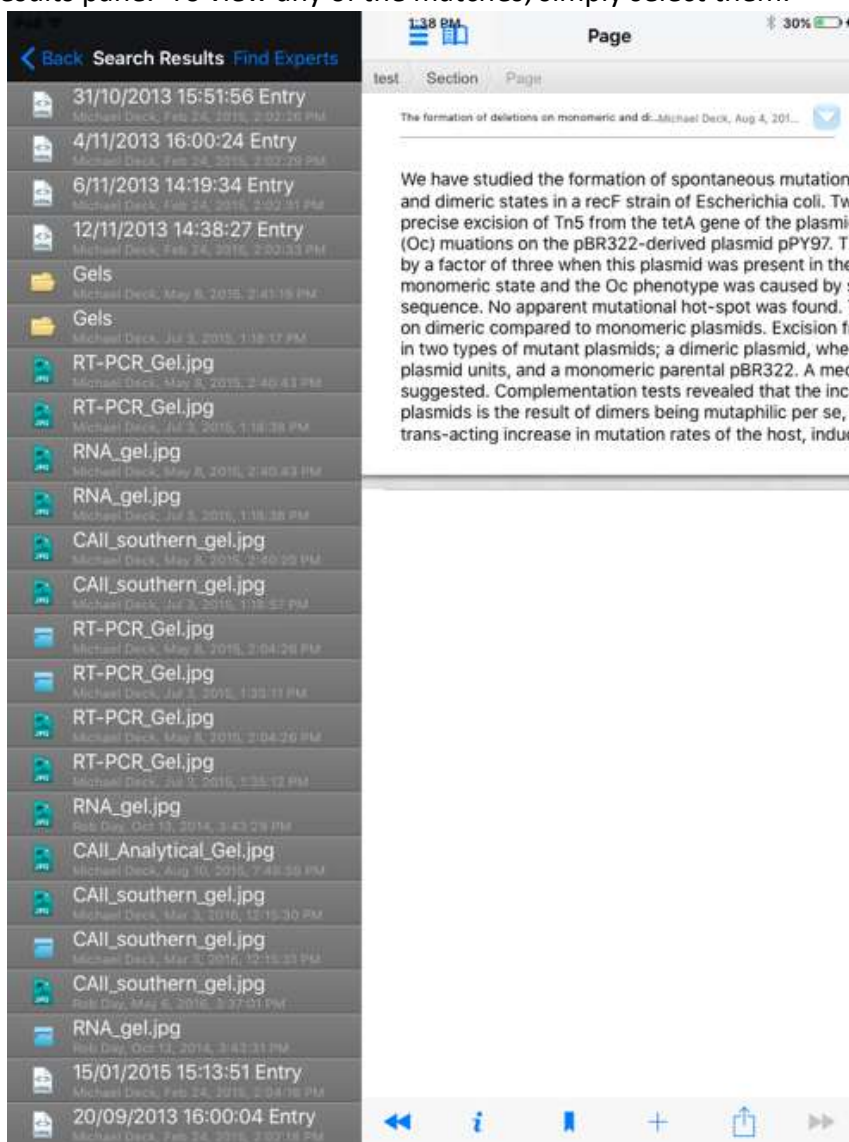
esults panel. To view any of the matches, simply select them.

iPad

1:38 PM

Page

30%

Back Search Results Find Experts

31/10/2013 15:51:56 Entry
Michael Deck, Feb 24, 2015, 2:02:26 PM

4/11/2013 16:00:24 Entry
Michael Deck, Feb 24, 2015, 2:02:29 PM

6/11/2013 14:19:34 Entry
Michael Deck, Feb 24, 2015, 2:02:31 PM

12/11/2013 14:38:27 Entry
Michael Deck, Feb 24, 2015, 2:02:33 PM

Gels
Michael Deck, May 8, 2015, 2:41:15 PM

Gels
Michael Deck, Jul 3, 2015, 1:18:17 PM

RT-PCR_Gel.jpg
Michael Deck, May 8, 2015, 2:40:43 PM

RT-PCR_Gel.jpg
Michael Deck, Jul 3, 2015, 1:18:38 PM

RNA_gel.jpg
Michael Deck, May 8, 2015, 2:40:43 PM

RNA_gel.jpg
Michael Deck, Jul 3, 2015, 1:18:38 PM

CAll_southern_gel.jpg
Michael Deck, May 8, 2015, 2:40:20 PM

CAll_southern_gel.jpg
Michael Deck, Jul 3, 2015, 1:18:57 PM

RT-PCR_Gel.jpg
Michael Deck, May 8, 2015, 2:04:26 PM

RT-PCR_Gel.jpg
Michael Deck, Jul 3, 2015, 1:35:11 PM

RT-PCR_Gel.jpg
Michael Deck, May 8, 2015, 2:04:26 PM

RT-PCR_Gel.jpg
Michael Deck, Jul 3, 2015, 1:35:12 PM

RNA_gel.jpg
Rob Day, Oct 13, 2014, 3:43:29 PM

CAll_Analytical_Gel.jpg
Michael Deck, Aug 10, 2015, 7:48:58 PM

CAll_southern_gel.jpg
Michael Deck, Mar 3, 2016, 12:15:30 PM

CAll_southern_gel.jpg
Michael Deck, Mar 3, 2016, 12:15:33 PM

CAll_southern_gel.jpg
Rob Day, May 6, 2016, 3:37:01 PM

RNA_gel.jpg
Rob Day, Oct 13, 2014, 3:43:31 PM

15/01/2015 15:13:51 Entry
Michael Deck, Feb 24, 2015, 2:04:16 PM

20/09/2013 16:00:04 Entry
Michael Deck, Feb 24, 2015, 2:02:18 PM

test Section Page

The formation of deletions on monomeric and di... Michael Deck, Aug 4, 201...

We have studied the formation of spontaneous mutation and dimeric states in a recF strain of Escherichia coli. Tw precise excision of Tn5 from the tetA gene of the plasmi (Oc) muations on the pBR322-derived plasmid pPY97. T by a factor of three when this plasmid was present in the monomeric state and the Oc phenotype was caused by sequence. No apparent mutational hot-spot was found. on dimeric compared to monomeric plasmids. Excision f in two types of mutant plasmids; a dimeric plasmid, whe plasmid units, and a monomeric parental pBR322. A me suggested. Complementation tests revealed that the inc plasmids is the result of dimers being mutaphilic per se, trans-acting increase in mutation rates of the host, induc

i +